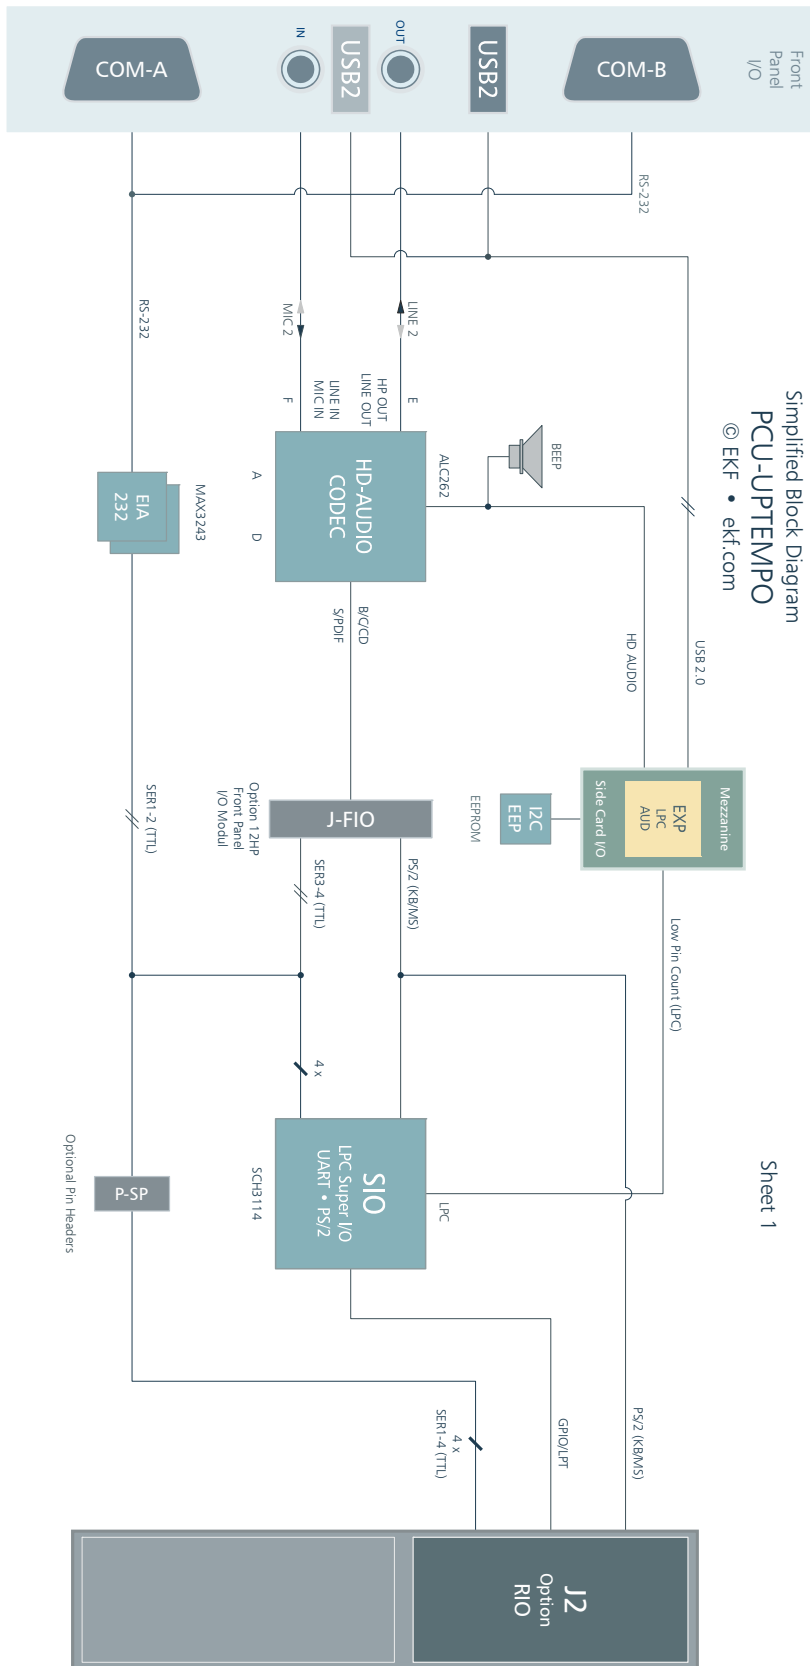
Front Panel I/O

COM-A

IN

USB2

OUT

USB2

COM-B

RS-232

Simplified Block Diagram
PCU-UPTEMPO
© EKF • ekf.com

RS-232

MIC 2

LINE 2

F

HP OUT
LINE OUT
LINE IN
MIC IN

E

BEEP

ALC262

HD-AUDIO
CODEC

A

D

EIA
232

MAX3243

USB 2.0

HD AUDIO

B/C/CD
S/PDIF

Mezzanine
EXP
LPC
AUD
Side Card I/O

I2C
EEP

EEPROM

J-FIO

Option 12HP
Front Panel
I/O Modul

SER1-2 (TTL)

SER3-4 (TTL)

PS/2 (KB/MS)

Low Pin Count (LPC)

4 x

SIO
LPC Super I/O
UART • PS/2

SCH3114

LPC

Sheet 1

P-SP

Optional Pin Headers

4 x
SER1-4 (TTL)

GPIO/LPT

PS/2 (KB/MS)

J2
Option
RIO